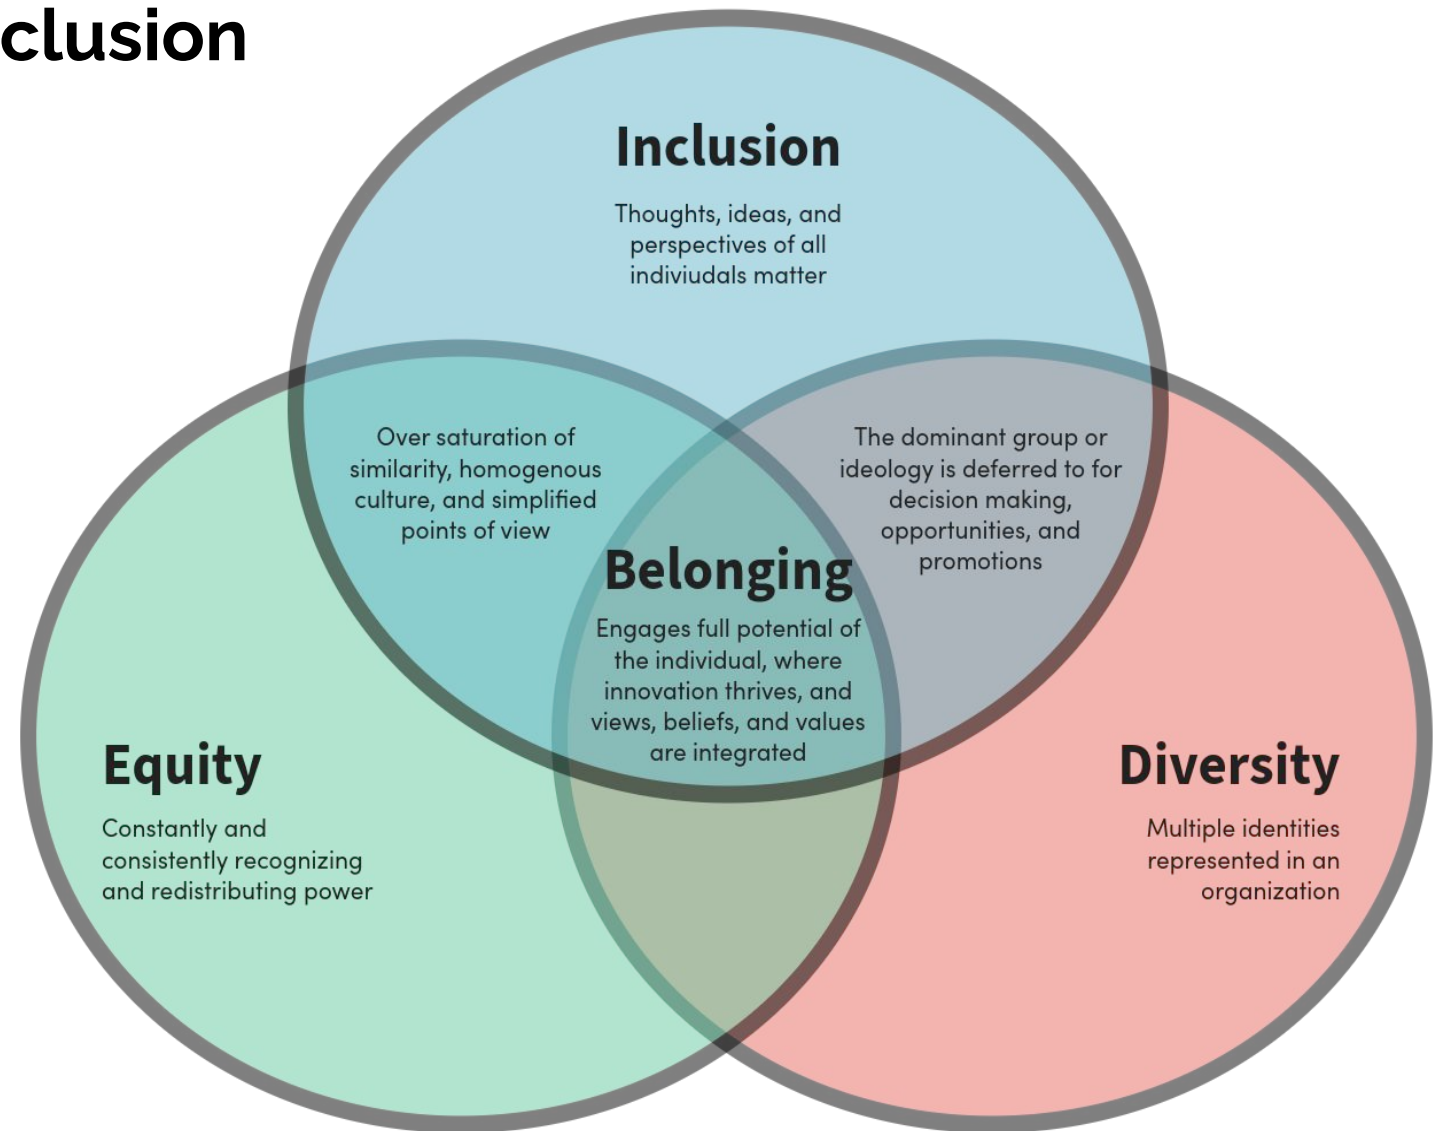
clusion

Inclusion

Thoughts, ideas, and perspectives of all indiviudals matter

Over saturation of similarity, homogenous culture, and simplified points of view

The dominant group or ideology is deferred to for decision making, opportunities, and promotions

Belonging

Engages full potential of the individual, where innovation thrives, and views, beliefs, and values are integrated

Equity

Constantly and consistently recognizing and redistributing power

Diversity

Multiple identities represented in an organization